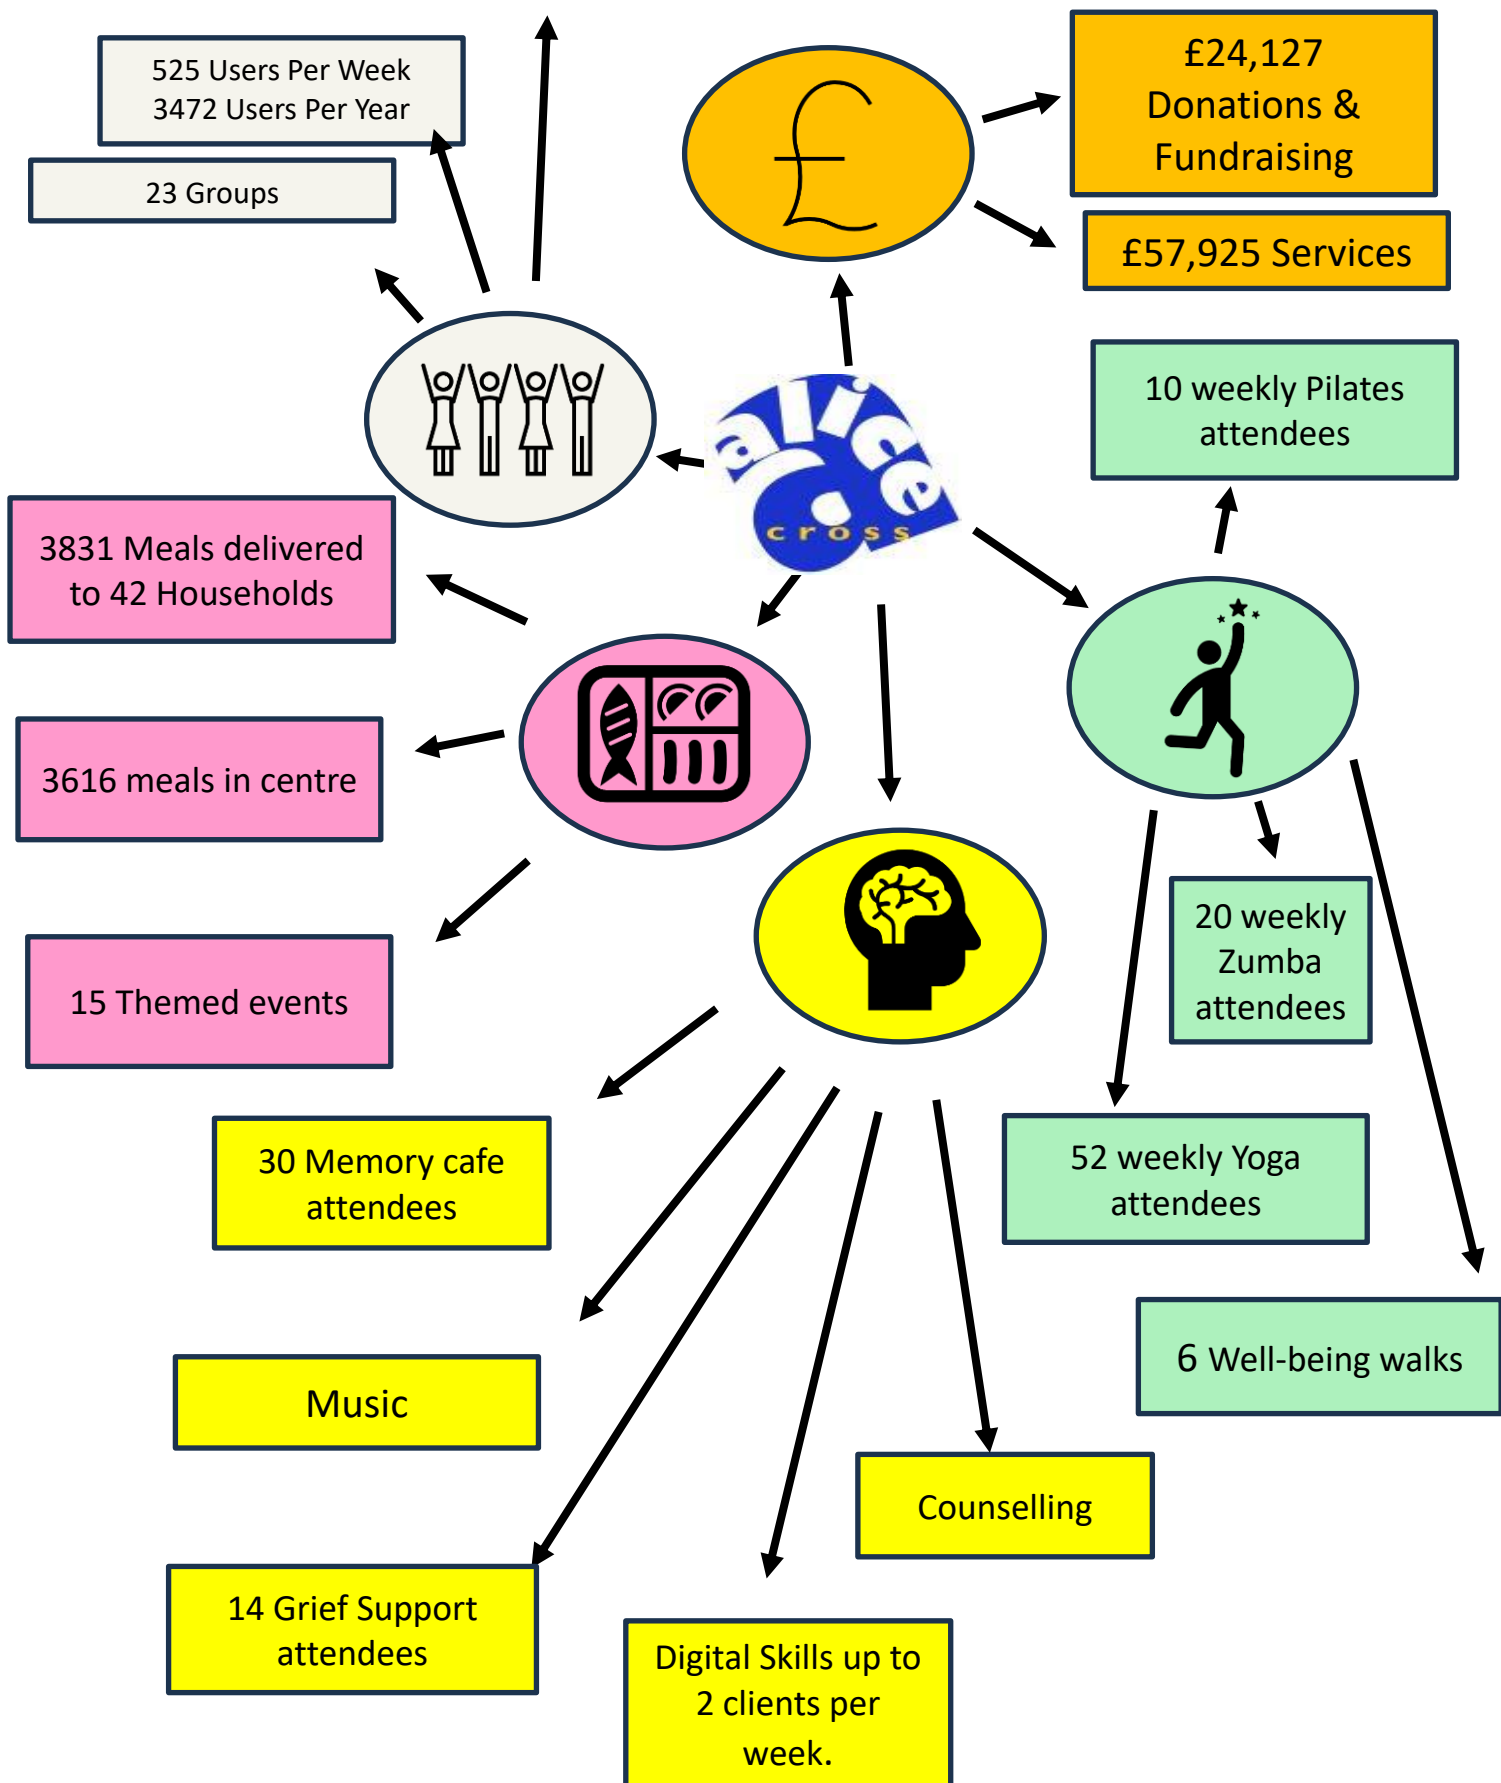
525 Users Per Week
3472 Users Per Year

23 Groups

£

£24,127
Donations & Fundraising

£57,925 Services

alice cross

10 weekly Pilates attendees

3831 Meals delivered to 42 Households

3616 meals in centre

15 Themed events

20 weekly Zumba attendees

52 weekly Yoga attendees

6 Well-being walks

30 Memory cafe attendees

Music

Counselling

14 Grief Support attendees

Digital Skills up to 2 clients per week.